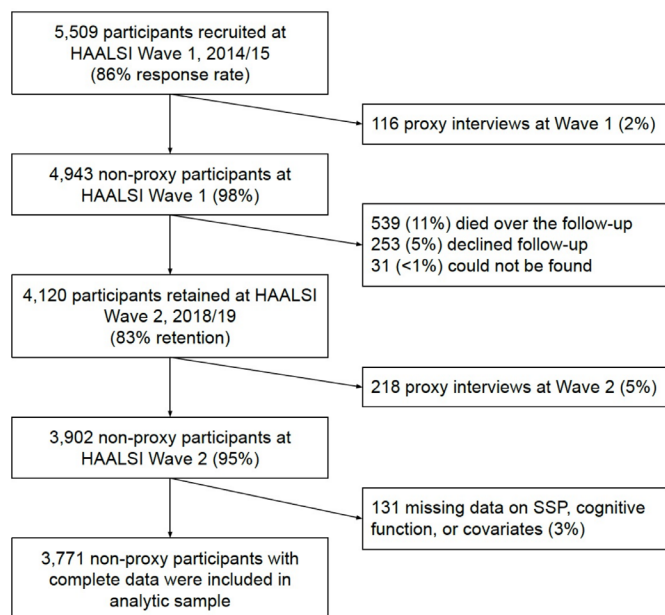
5,509 participants recruited at HAALSI Wave 1, 2014/15 (86% response rate)

116 proxy interviews at Wave 1 (2%)

4,943 non-proxy participants at HAALSI Wave 1 (98%)

539 (11%) died over the follow-up
253 (5%) declined follow-up
31 (<1%) could not be found

4,120 participants retained at HAALSI Wave 2, 2018/19 (83% retention)

218 proxy interviews at Wave 2 (5%)

3,902 non-proxy participants at HAALSI Wave 2 (95%)

131 missing data on SSP, cognitive function, or covariates (3%)

3,771 non-proxy participants with complete data were included in analytic sample